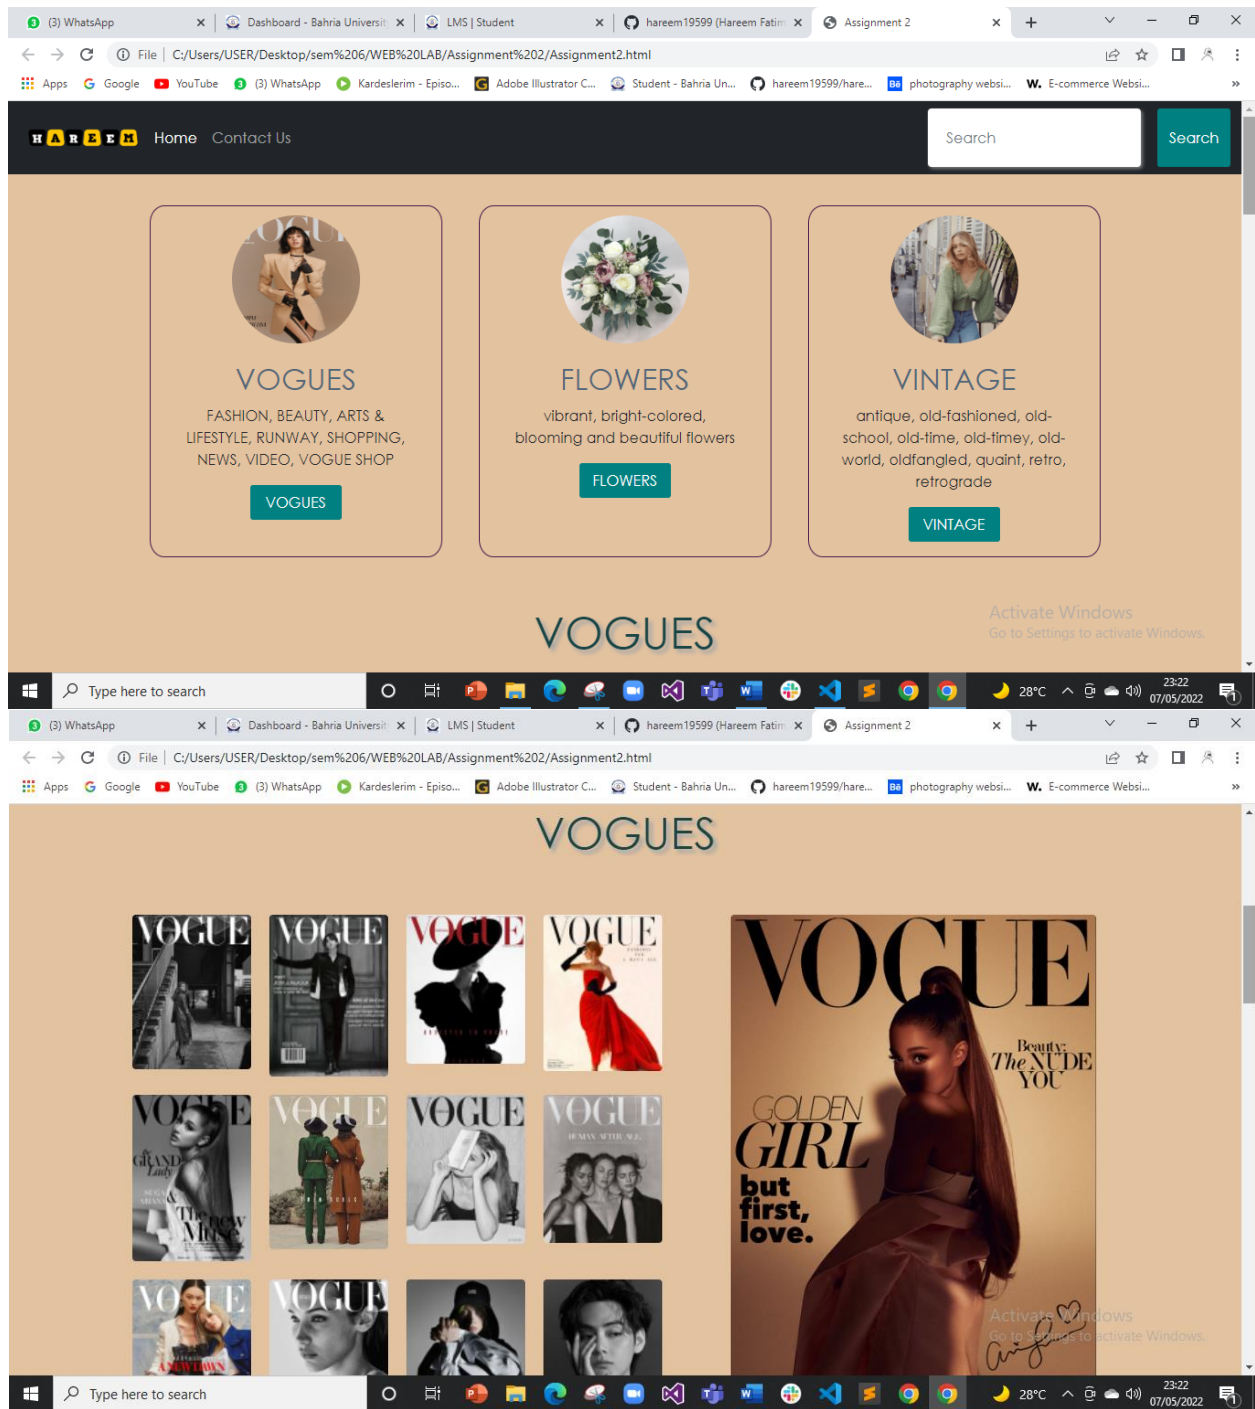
(3) WhatsApp × Dashboard - Bahria Universit × LMS | Student × hareem19599 (Hareem Fatim × Assignment 2 × +

File | C:/Users/USER/Desktop/sem%206/WEB%20LAB/Assignment%202/Assignment2.html

Apps Google YouTube (3) WhatsApp Kardeslerim - Episo... Adobe Illustrator C... Student - Bahria Un... hareem19599/hare... photography websi... E-commerce Websi... »

H A R E E M Home Contact Us Search Search

VOGUES
FASHION, BEAUTY, ARTS & LIFESTYLE, RUNWAY, SHOPPING, NEWS, VIDEO, VOGUE SHOP
VOGUES

FLOWERS
vibrant, bright-colored, blooming and beautiful flowers
FLOWERS

VINTAGE
antique, old-fashioned, old-school, old-time, old-timey, old-world, oldfangled, quaint, retro, retrograde
VINTAGE

VOGUES

Activate Windows
Go to Settings to activate Windows.

Type here to search 28°C 23:22 07/05/2022

(3) WhatsApp × Dashboard - Bahria Universit × LMS | Student × hareem19599 (Hareem Fatim × Assignment 2 × +

File | C:/Users/USER/Desktop/sem%206/WEB%20LAB/Assignment%202/Assignment2.html

Apps Google YouTube (3) WhatsApp Kardeslerim - Episo... Adobe Illustrator C... Student - Bahria Un... hareem19599/hare... photography websi... E-commerce Websi... »

VOGUES

VOGUE VOGUE VOGUE VOGUE
VOGUE VOGUE VOGUE VOGUE
VOGUE VOGUE

VOGUE
Beauty: The NUDE YOU
GOLDEN GIRL
but first, love.

Activate Windows
Go to Settings to activate Windows.

Type here to search 28°C 23:22 07/05/2022